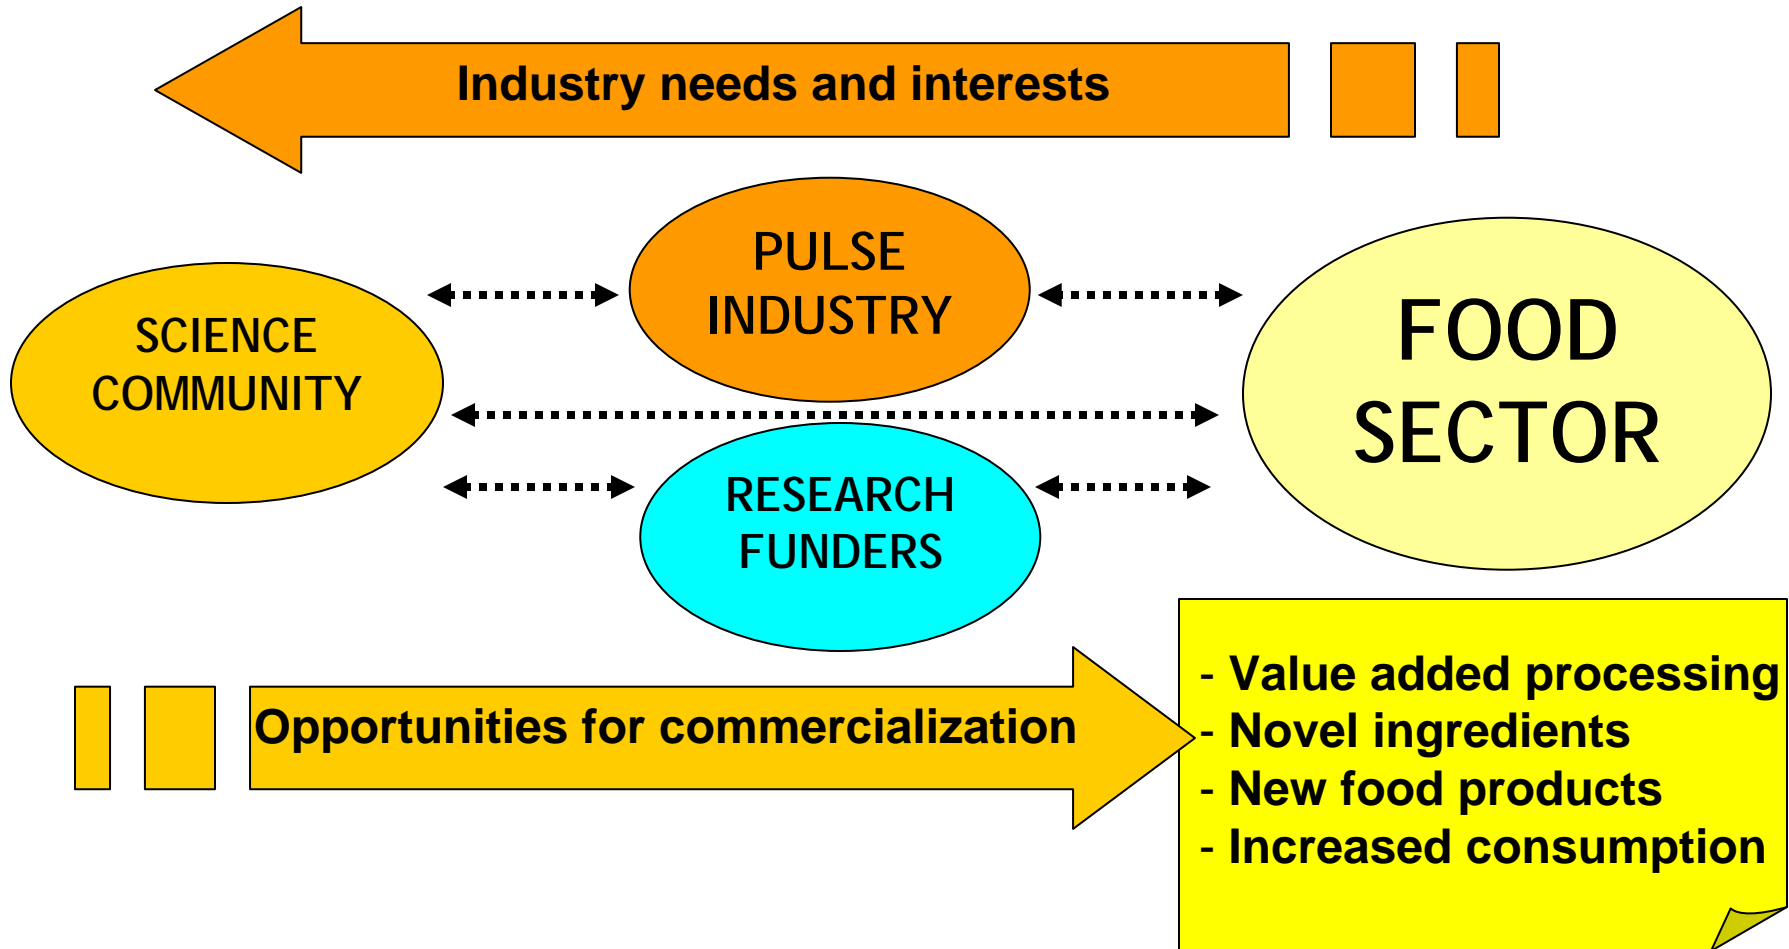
Industry needs and interests

PULSE INDUSTRY

SCIENCE COMMUNITY

FOOD SECTOR

RESEARCH FUNDERS

Opportunities for commercialization

- Value added processing
- Novel ingredients
- New food products
- Increased consumption